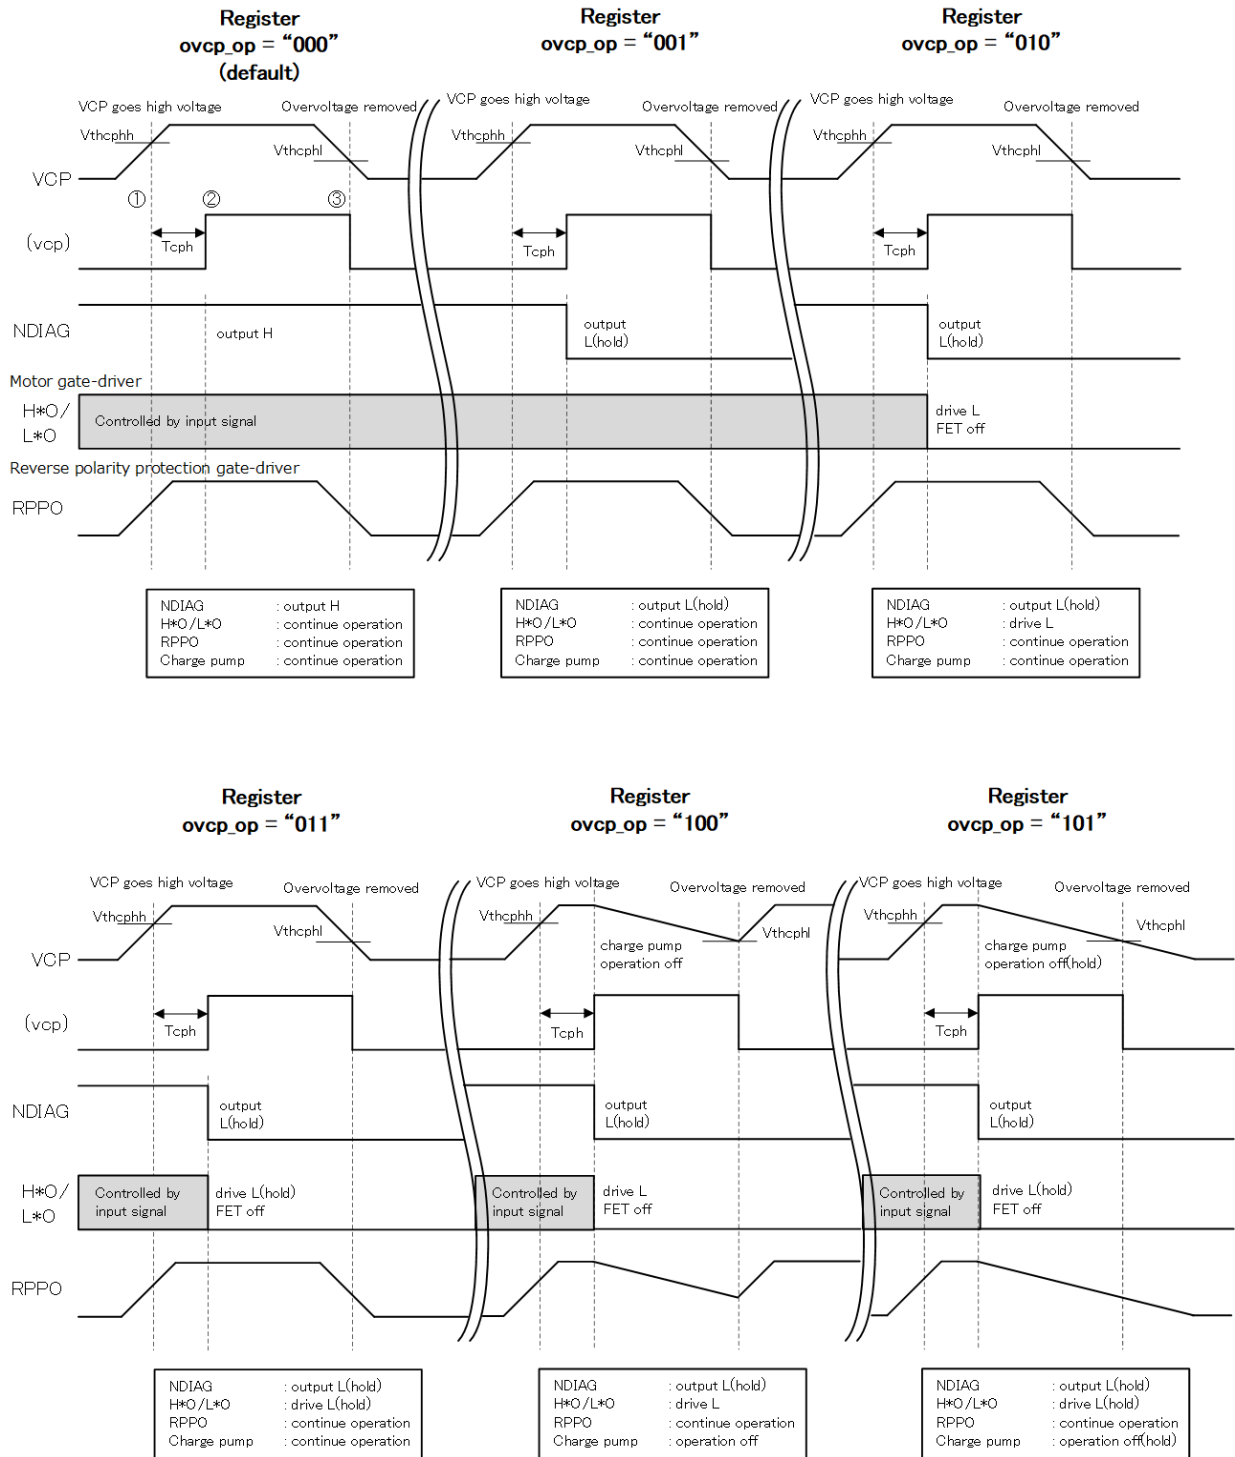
Register
ovcp_op = “000”
(default)

Register
ovcp_op = “001”

Register
ovcp_op = “010”

VCP goes high voltage
Overvoltage removed
Vthcphh
Vthcphl
VCP
①
②
③
(vcp)
Tcph
NDIAG
output H
Motor gate-driver
H*O/
L*O
Controlled by input signal
Reverse polarity protection gate-driver
RPPO

VCP goes high voltage
Overvoltage removed
Vthcphh
Vthcphl
Tcph
output
L(hold)

VCP goes high voltage
Overvoltage removed
Vthcphh
Vthcphl
Tcph
output
L(hold)
drive L
FET off

| | |
|---|---|
| NDIAG | : output H |
| H*O/L*O | : continue operation |
| RPPO | : continue operation |
| Charge pump | : continue operation |

| | |
|---|---|
| NDIAG | : output L(hold) |
| H*O/L*O | : continue operation |
| RPPO | : continue operation |
| Charge pump | : continue operation |

| | |
|---|---|
| NDIAG | : output L(hold) |
| H*O/L*O | : drive L |
| RPPO | : continue operation |
| Charge pump | : continue operation |

Register
ovcp_op = “011”

Register
ovcp_op = “100”

Register
ovcp_op = “101”

VCP goes high voltage
Overvoltage removed
Vthcphh
Vthcphl
VCP
(vcp)
Tcph
NDIAG
output
L(hold)
H*O/
L*O
Controlled by input signal
drive L(hold)
FET off
RPPO

VCP goes high voltage
Overvoltage removed
Vthcphh
charge pump
operation off
Vthcphl
Tcph
output
L(hold)
Controlled by input signal
drive L
FET off

VCP goes high voltage
Overvoltage removed
Vthcphh
Vthcphl
charge pump
operation off(hold)
Tcph
output
L(hold)
Controlled by input signal
drive L(hold)
FET off

| | |
|---|---|
| NDIAG | : output L(hold) |
| H*O/L*O | : drive L(hold) |
| RPPO | : continue operation |
| Charge pump | : continue operation |

| | |
|---|---|
| NDIAG | : output L(hold) |
| H*O/L*O | : drive L |
| RPPO | : continue operation |
| Charge pump | : operation off |

| | |
|---|---|
| NDIAG | : output L(hold) |
| H*O/L*O | : drive L(hold) |
| RPPO | : continue operation |
| Charge pump | : operation off(hold) |